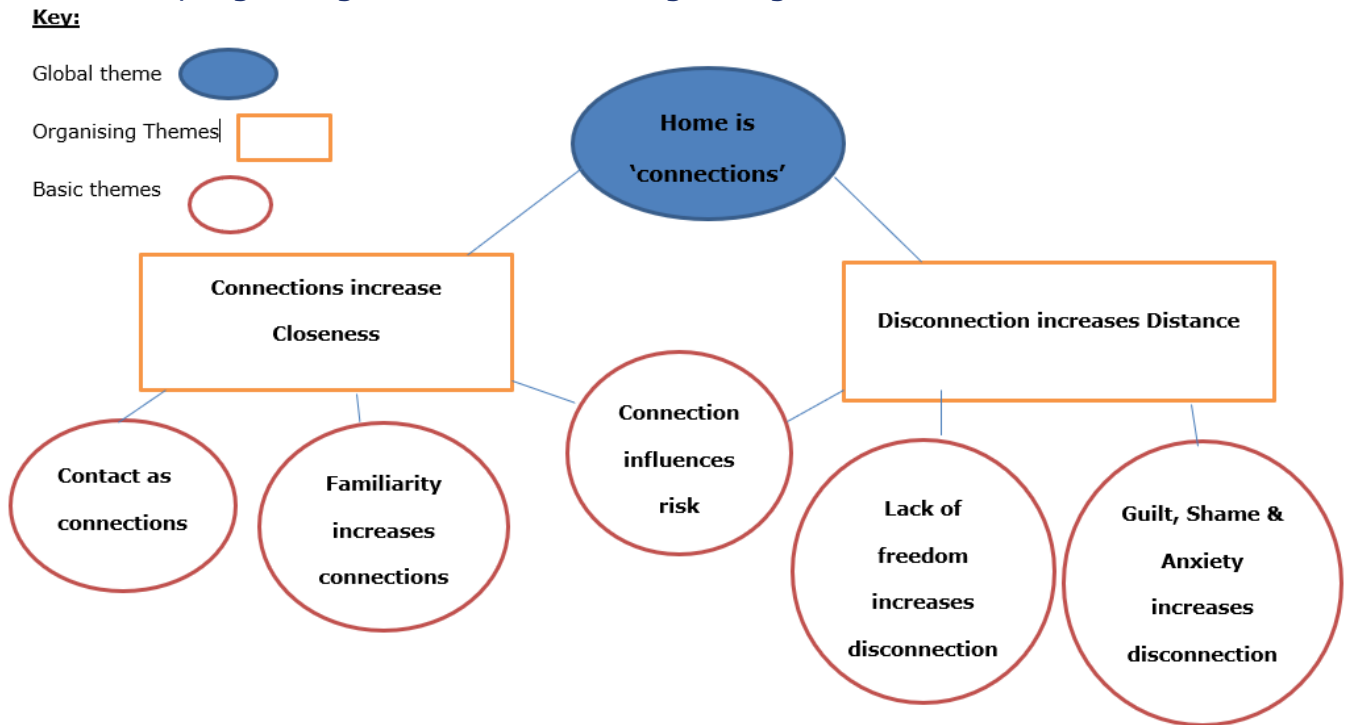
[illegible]

Key:

Global theme

Organising Themes

Basic themes

Home is 'connections'

Connections increase Closeness

Disconnection increases Distance

Contact as connections

Familiarity increases connections

Connection influences risk

Lack of freedom increases disconnection

Guilt, Shame & Anxiety increases disconnection